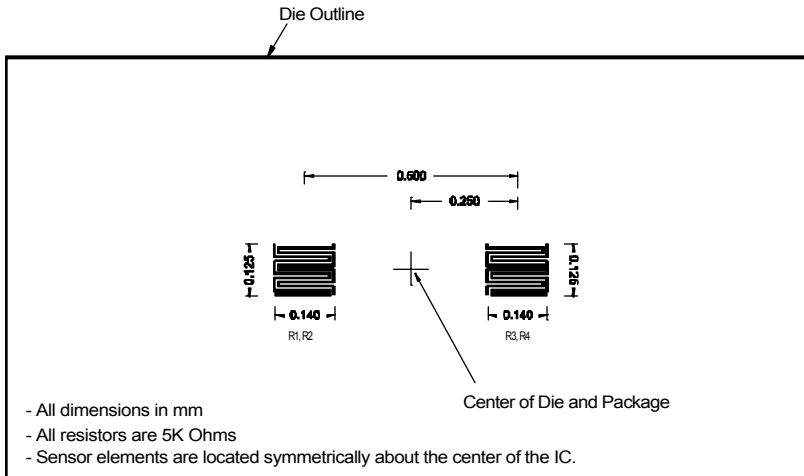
Die Outline

0.500

0.250

0.125

0.125

0.140

0.140

R1, R2

R3, R4

Center of Die and Package

- All dimensions in mm
- All resistors are 5K Ohms
- Sensor elements are located symmetrically about the center of the IC.